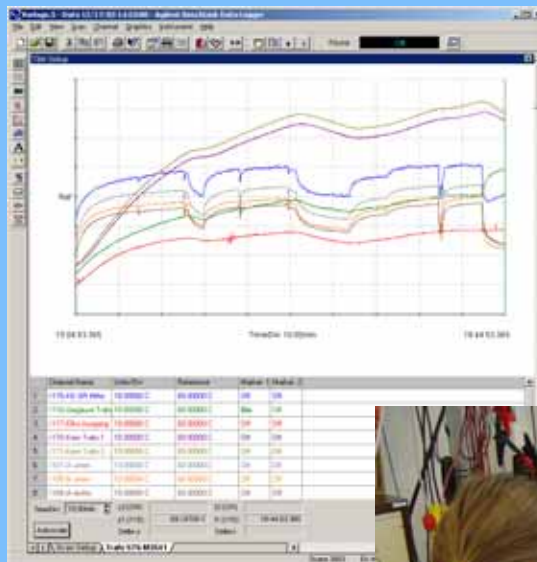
Agilent BenchLink Data Logger

File Edit View Scan Channel Graphics Instrument Help

Chart Setup

Ref

19:04:53.565

Time/Div 10:00min

19:44:53.565

| Channel Name | Units/Div | Reference | Marker 1 | Marker 2 |
|---|---|---|---|---|
| 115 | 10.0000 C | 60.0000 C | Off | Off |
| 116 | 10.0000 C | 60.0000 C | Blue | Off |
| 117 | 10.0000 C | 60.0000 C | Off | Off |
| 118 | 10.0000 C | 60.0000 C | Off | Off |
| 119 | 10.0000 C | 60.0000 C | Off | Off |
| 120 | 10.0000 C | 60.0000 C | Off | Off |
| 121 | 10.0000 C | 60.0000 C | Off | Off |
| 122 | 10.0000 C | 60.0000 C | Off | Off |

Time/Div 10:00min

Autoscale

Scan Setup | Data 670-MDSA1